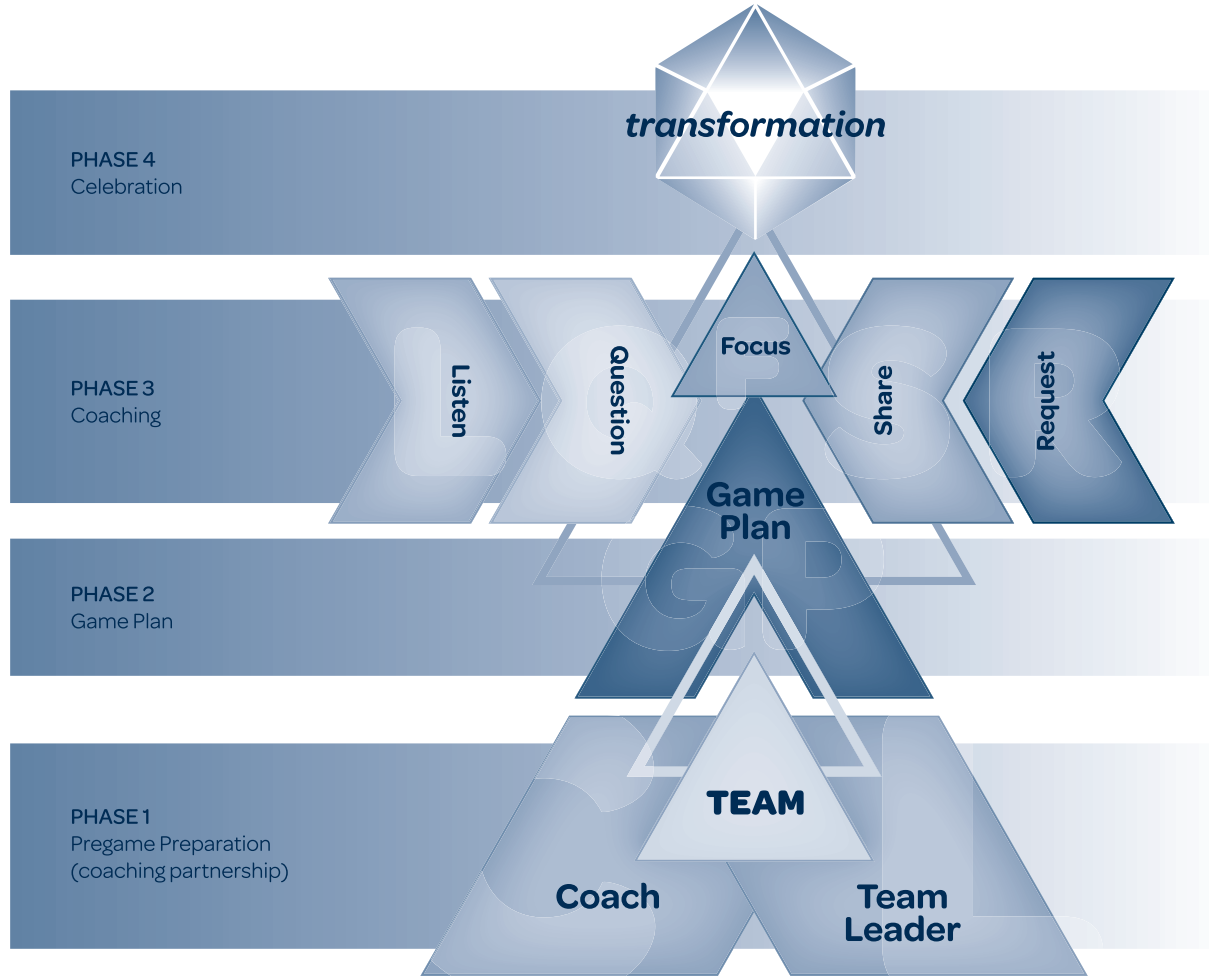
transformation

PHASE 4
Celebration

PHASE 3
Coaching

Listen

Question

Focus

Share

Request

Game Plan

PHASE 2
Game Plan

PHASE 1
Pregame Preparation
(coaching partnership)

TEAM

Coach

Team Leader